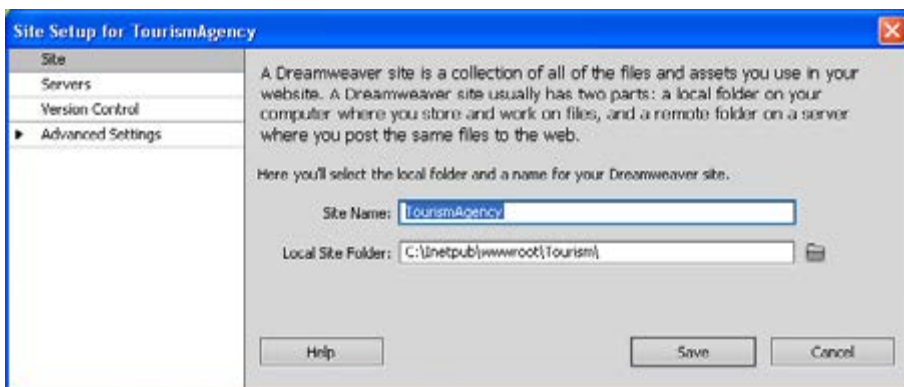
Site Setup for TourismAgency

Site
Servers
Version Control
Advanced Settings

A Dreamweaver site is a collection of all of the files and assets you use in your website. A Dreamweaver site usually has two parts: a local folder on your computer where you store and work on files, and a remote folder on a server where you post the same files to the web.

Here you'll select the local folder and a name for your Dreamweaver site.

Site Name: TourismAgency

Local Site Folder: C:\Inetpub\wwwroot\Tourism\

Help

Save

Cancel